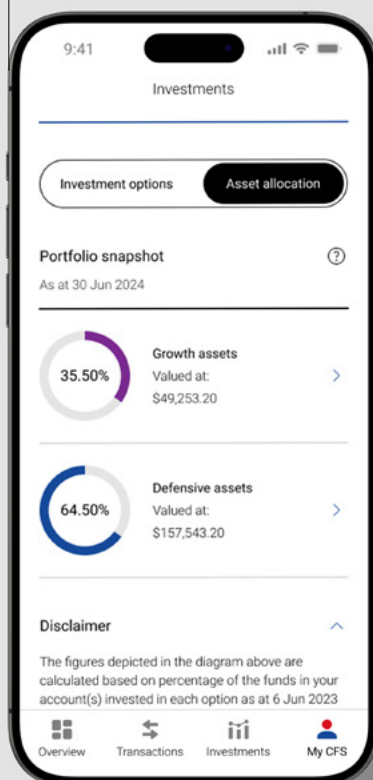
9:41

Investments

Investment options

Asset allocation

Portfolio snapshot

As at 30 Jun 2024

35.50%

Growth assets
Valued at:
$49,253.20

64.50%

Defensive assets
Valued at:
$157,543.20

Disclaimer

The figures depicted in the diagram above are calculated based on percentage of the funds in your account(s) invested in each option as at 6 Jun 2023

Overview Transactions Investments My CFS